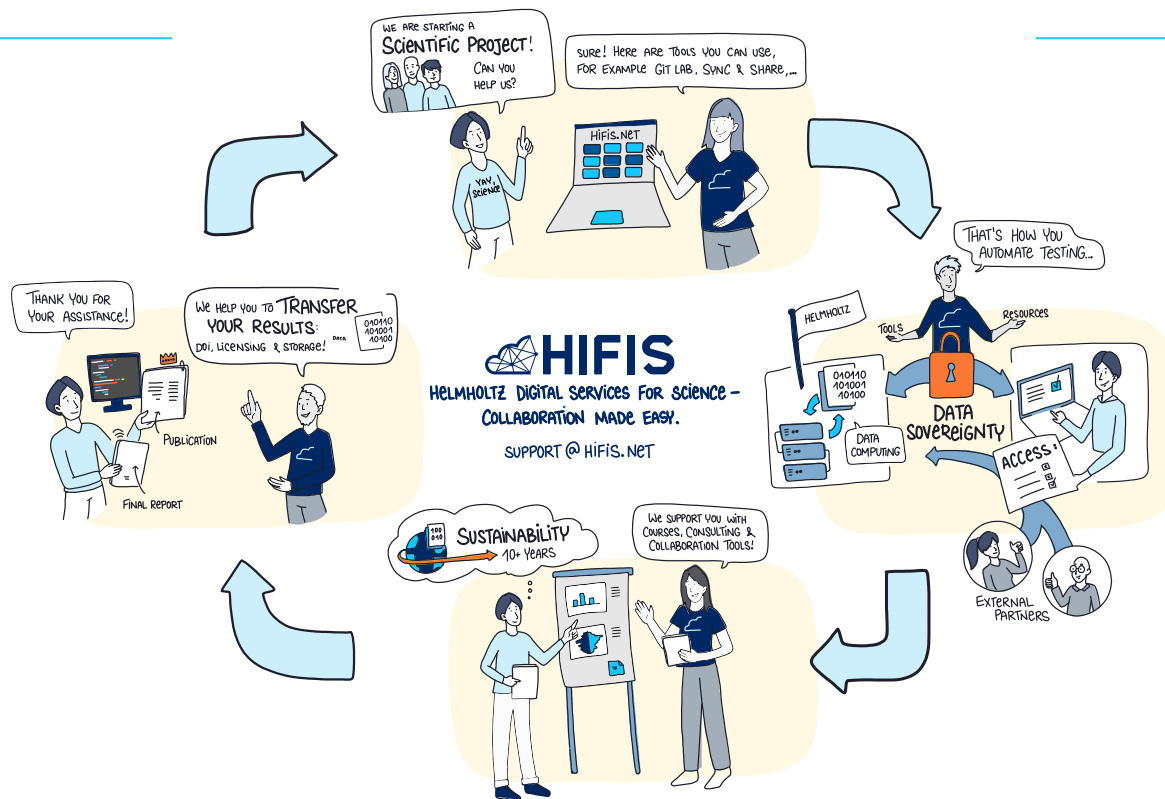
WE ARE STARTING A SCIENTIFIC PROJECT! CAN YOU HELP US?

SURE! HERE ARE TOOLS YOU CAN USE, FOR EXAMPLE GIT LAB, SYNC & SHARE,...

HIFIS.NET

YAY, SCIENCE

THAT'S HOW YOU AUTOMATE TESTING...

HELMHOLTZ

TOOLS

RESOURCES

01010
101001
10100

DATA COMPUTING

DATA SOVEREIGNTY

ACCESS:

EXTERNAL PARTNERS

THANK YOU FOR YOUR ASSISTANCE!

WE HELP YOU TO TRANSFER YOUR RESULTS: DOI, LICENSING & STORAGE!

DATA
010110
101001
10100

PUBLICATION

FINAL REPORT

HIFIS

HELMHOLTZ DIGITAL SERVICES FOR SCIENCE – COLLABORATION MADE EASY.

SUPPORT@HIFIS.NET

100
010

SUSTAINABILITY 10+ YEARS

WE SUPPORT YOU WITH COURSES, CONSULTING & COLLABORATION TOOLS!